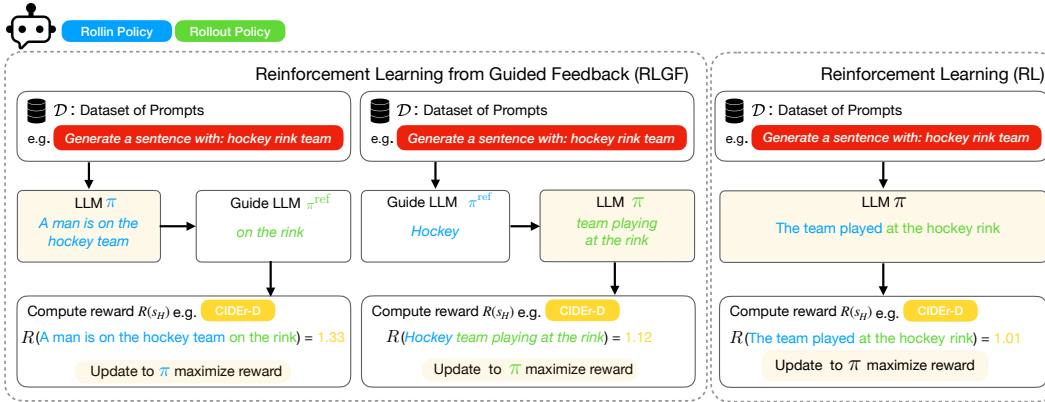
Rollin Policy Rollout Policy

Reinforcement Learning from Guided Feedback (RLGF)

$\mathcal{D}$ : Dataset of Prompts

e.g. Generate a sentence with: hockey rink team

LLM $\pi$

A man is on the hockey team

Guide LLM $\pi^{\text{ref}}$

on the rink

Compute reward $R(s_H)$ e.g. CIDEr-D

$R$(A man is on the hockey team on the rink) = 1.33

Update to $\pi$ maximize reward

$\mathcal{D}$ : Dataset of Prompts

e.g. Generate a sentence with: hockey rink team

Guide LLM $\pi^{\text{ref}}$

Hockey

LLM $\pi$

team playing at the rink

Compute reward $R(s_H)$ e.g. CIDEr-D

$R$(Hockey team playing at the rink) = 1.12

Update to $\pi$ maximize reward

Reinforcement Learning (RL)

$\mathcal{D}$ : Dataset of Prompts

e.g. Generate a sentence with: hockey rink team

LLM $\pi$

The team played at the hockey rink

Compute reward $R(s_H)$ e.g. CIDEr-D

$R$(The team played at the hockey rink) = 1.01

Update to $\pi$ maximize reward